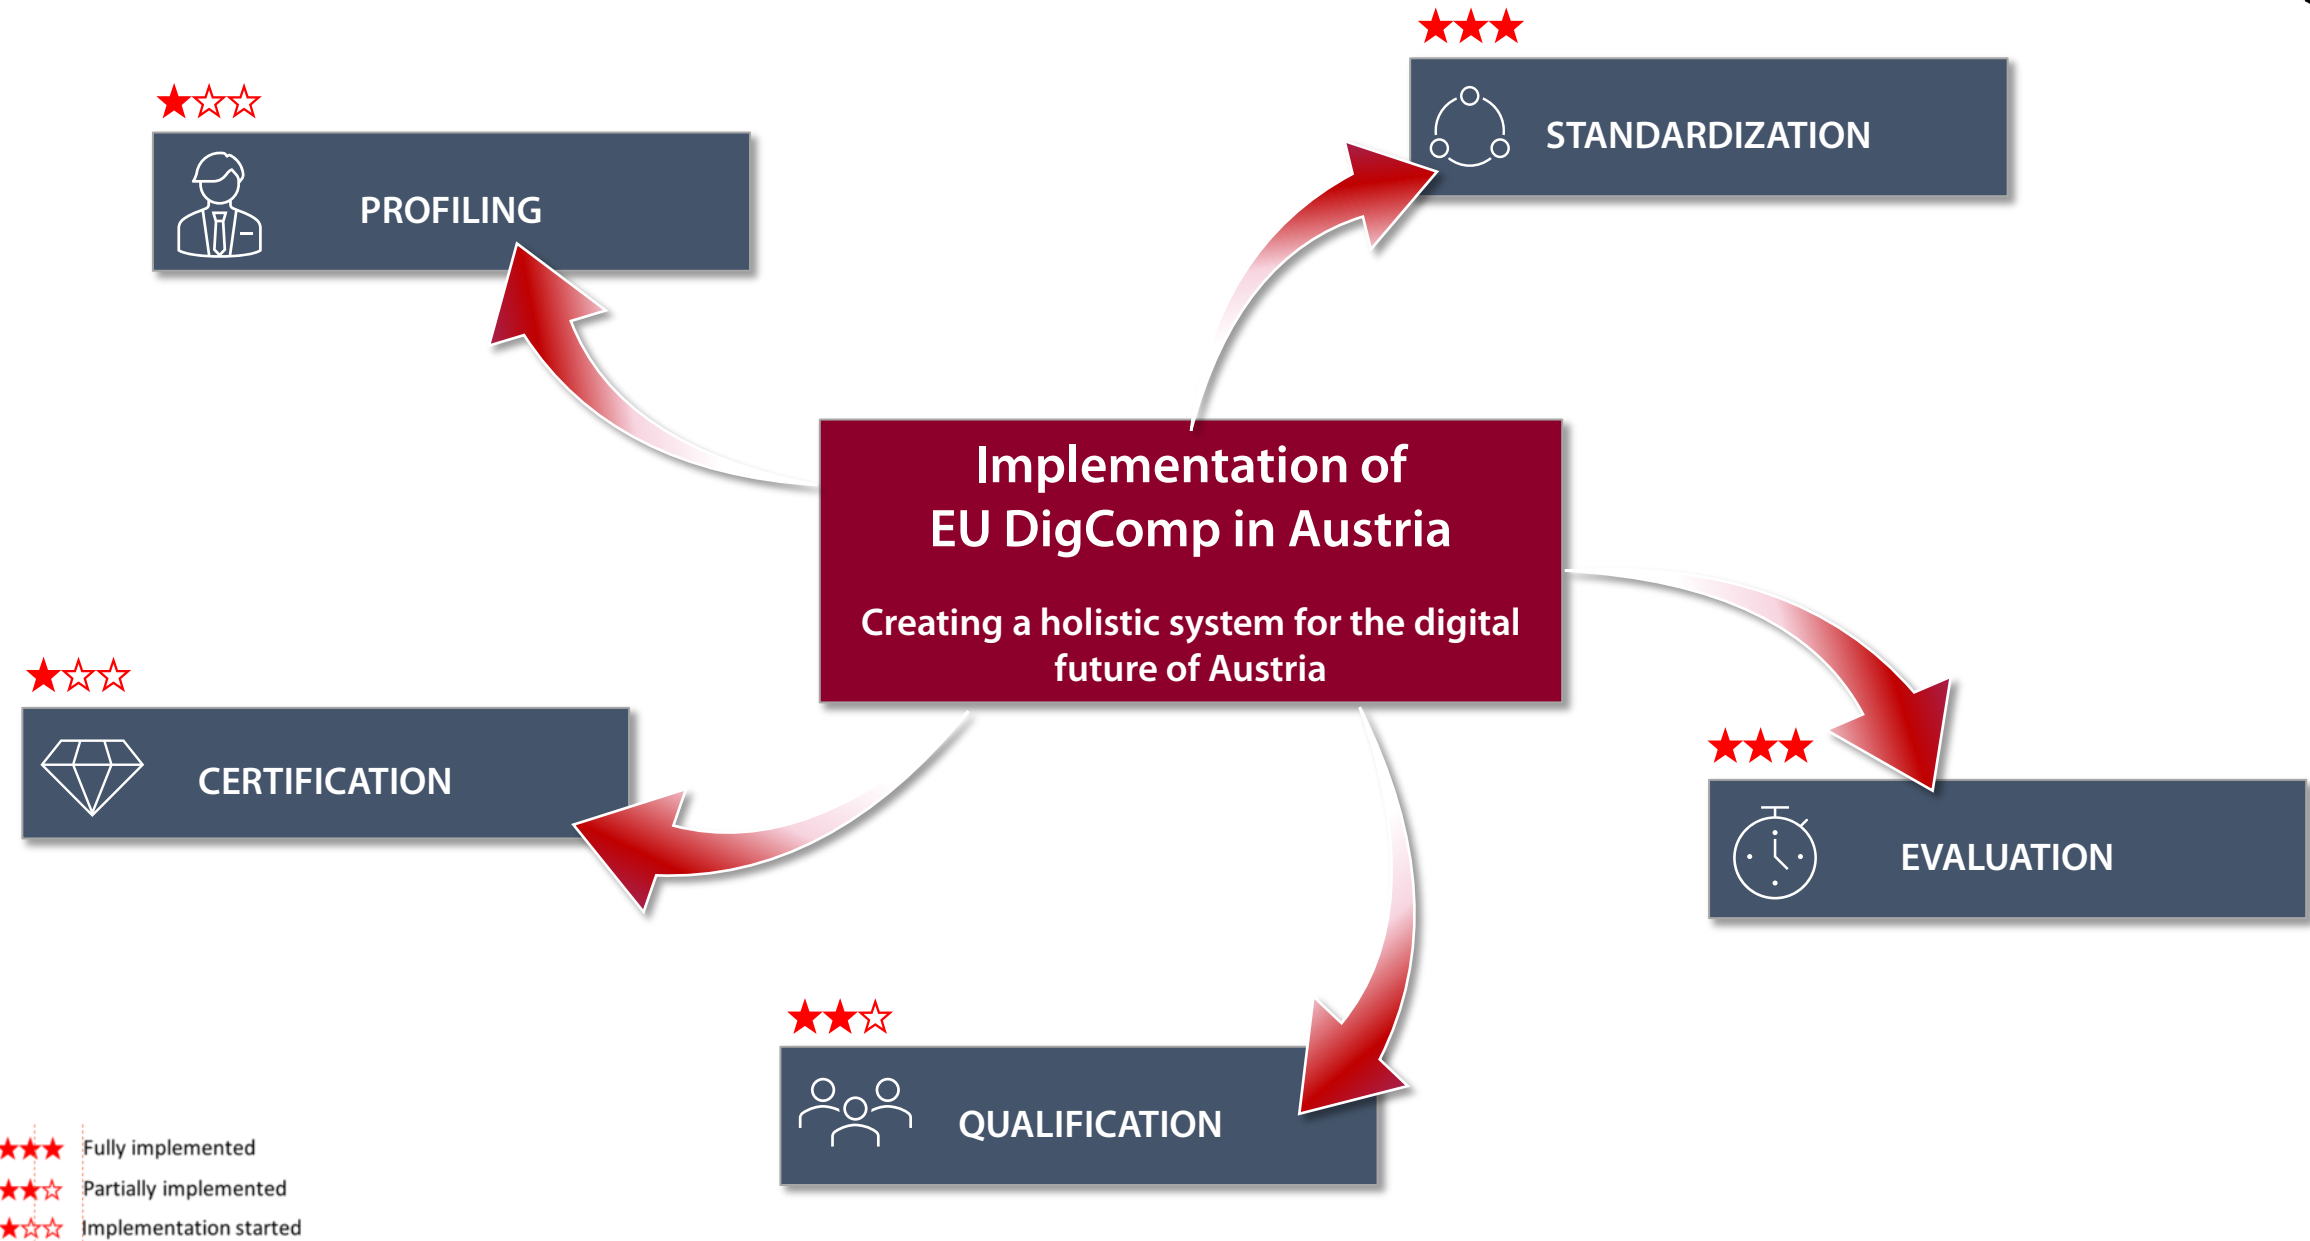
★★★
STANDARDIZATION

★☆☆
PROFILING

Implementation of
EU DigComp in Austria

Creating a holistic system for the digital future of Austria

★☆☆
CERTIFICATION

★★★
EVALUATION

★★☆
QUALIFICATION

★★★ Fully implemented
★★☆ Partially implemented
★☆☆ Implementation started